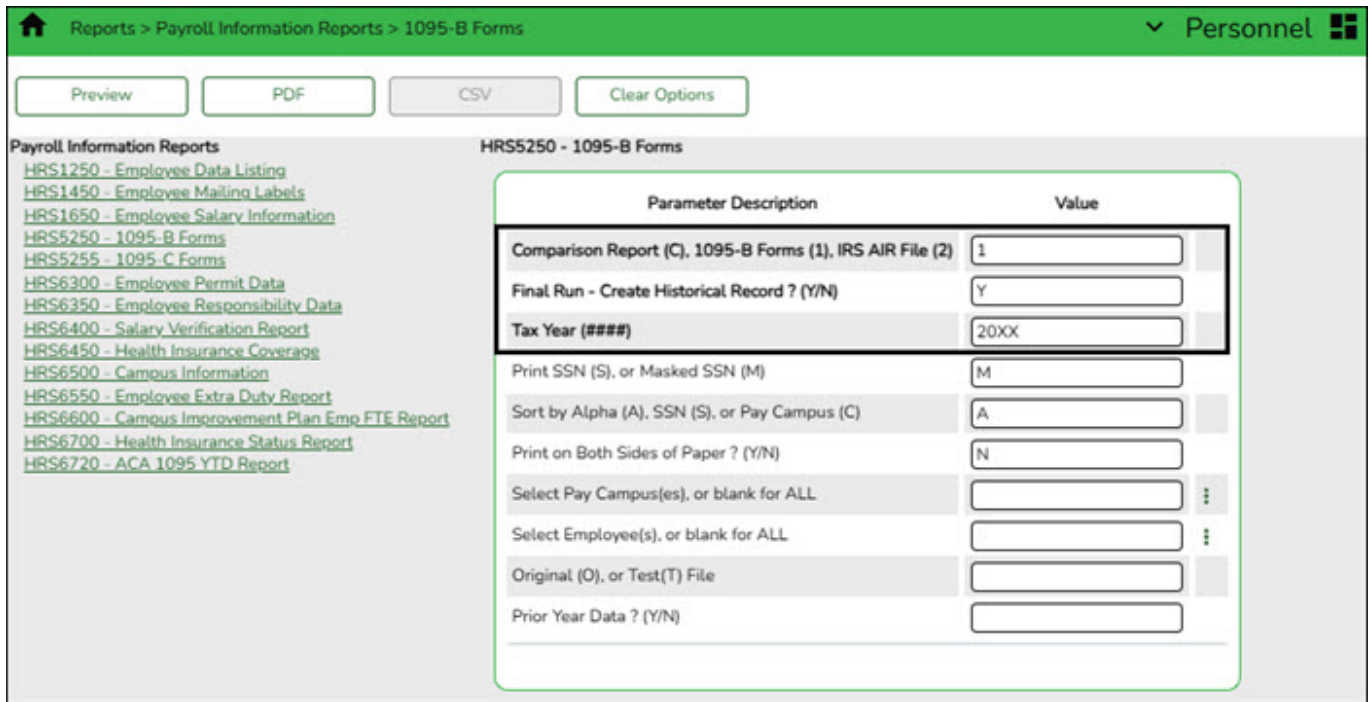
Reports > Payroll Information Reports > 1095-B Forms

Personnel

Preview PDF CSV Clear Options

Payroll Information Reports
HRS1250 - Employee Data Listing
HRS1450 - Employee Mailing Labels
HRS1650 - Employee Salary Information
HRS5250 - 1095-B Forms
HRS5255 - 1095-C Forms
HRS6300 - Employee Permit Data
HRS6350 - Employee Responsibility Data
HRS6400 - Salary Verification Report
HRS6450 - Health Insurance Coverage
HRS6500 - Campus Information
HRS6550 - Employee Extra Duty Report
HRS6600 - Campus Improvement Plan Emp FTE Report
HRS6700 - Health Insurance Status Report
HRS6720 - ACA 1095 YTD Report

HRS5250 - 1095-B Forms

| Parameter Description | Value |
|---|---|
| Comparison Report (C), 1095-B Forms (1), IRS AIR File (2) | 1 |
| Final Run - Create Historical Record ? (Y/N) | Y |
| Tax Year (####) | 20XX |
| Print SSN (S), or Masked SSN (M) | M |
| Sort by Alpha (A), SSN (S), or Pay Campus (C) | A |
| Print on Both Sides of Paper ? (Y/N) | N |
| Select Pay Campus(es), or blank for ALL | |
| Select Employee(s), or blank for ALL | |
| Original (O), or Test(T) File | |
| Prior Year Data ? (Y/N) | |